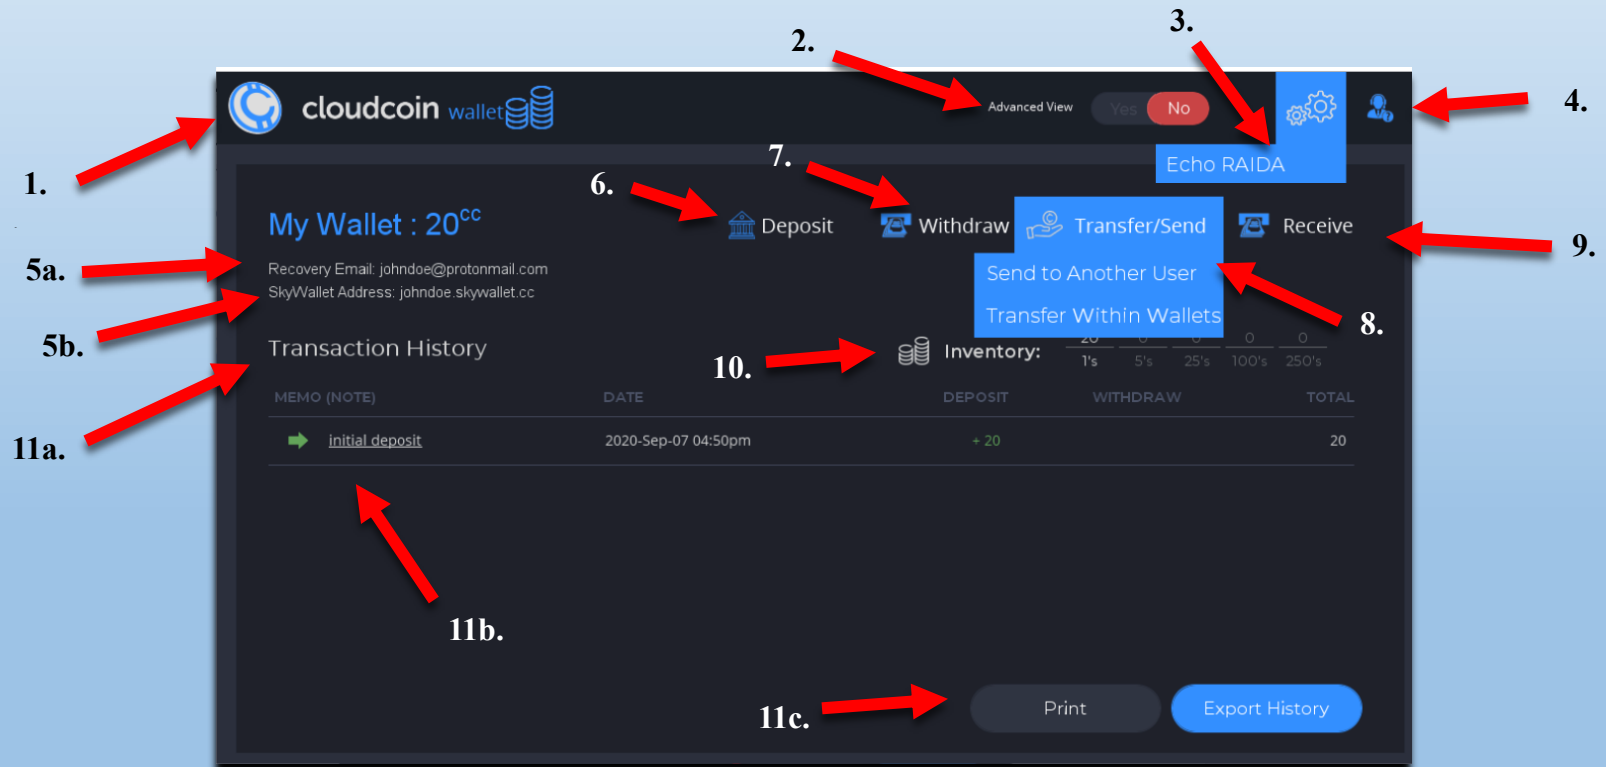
1.

cloudcoin wallet

2.

Advanced View

Yes No

3.

4.

Echo RAIDA

My Wallet : 20$^{cc}$

6.

Deposit

7.

Withdraw

Transfer/Send

Receive

9.

5a.

Recovery Email: johndoe@protonmail.com

SkyWallet Address: johndoe.skywallet.cc

5b.

Send to Another User

Transfer Within Wallets

8.

Transaction History

10.

Inventory:

| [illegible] | 0 | 0 | 0 | 0 |
|---|---|---|---|---|
| 1's | 5's | 25's | 100's | 250's |

11a.

| MEMO (NOTE) | DATE | DEPOSIT | WITHDRAW | TOTAL |
|---|---|---|---|---|
| initial deposit | 2020-Sep-07 04:50pm | + 20 | | 20 |

11b.

11c.

Print

Export History